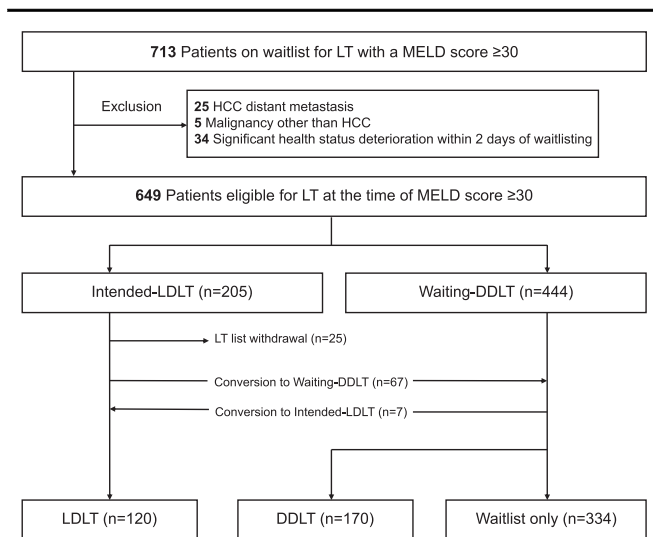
713 Patients on waitlist for LT with a MELD score ≥30

Exclusion

25 HCC distant metastasis
5 Malignancy other than HCC
34 Significant health status deterioration within 2 days of waitlisting

649 Patients eligible for LT at the time of MELD score ≥30

Intended-LDLT (n=205)

Waiting-DDLT (n=444)

LT list withdrawal (n=25)

Conversion to Waiting-DDLT (n=67)

Conversion to Intended-LDLT (n=7)

LDLT (n=120)

DDLT (n=170)

Waitlist only (n=334)